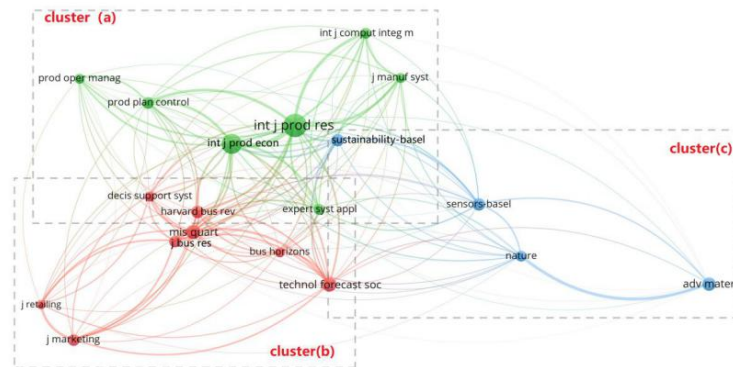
cluster (a)

int j comput integ m

prod oper manag

j manuf syst

prod plan control

int j prod res

int j prod econ

sustainability-basel

cluster(c)

decis support syst

harvard bus rev

expert syst appl

sensors-basel

mis quart

j bus res

bus horizons

nature

technol forecast soc

adv mater

j retailing

j marketing

cluster(b)